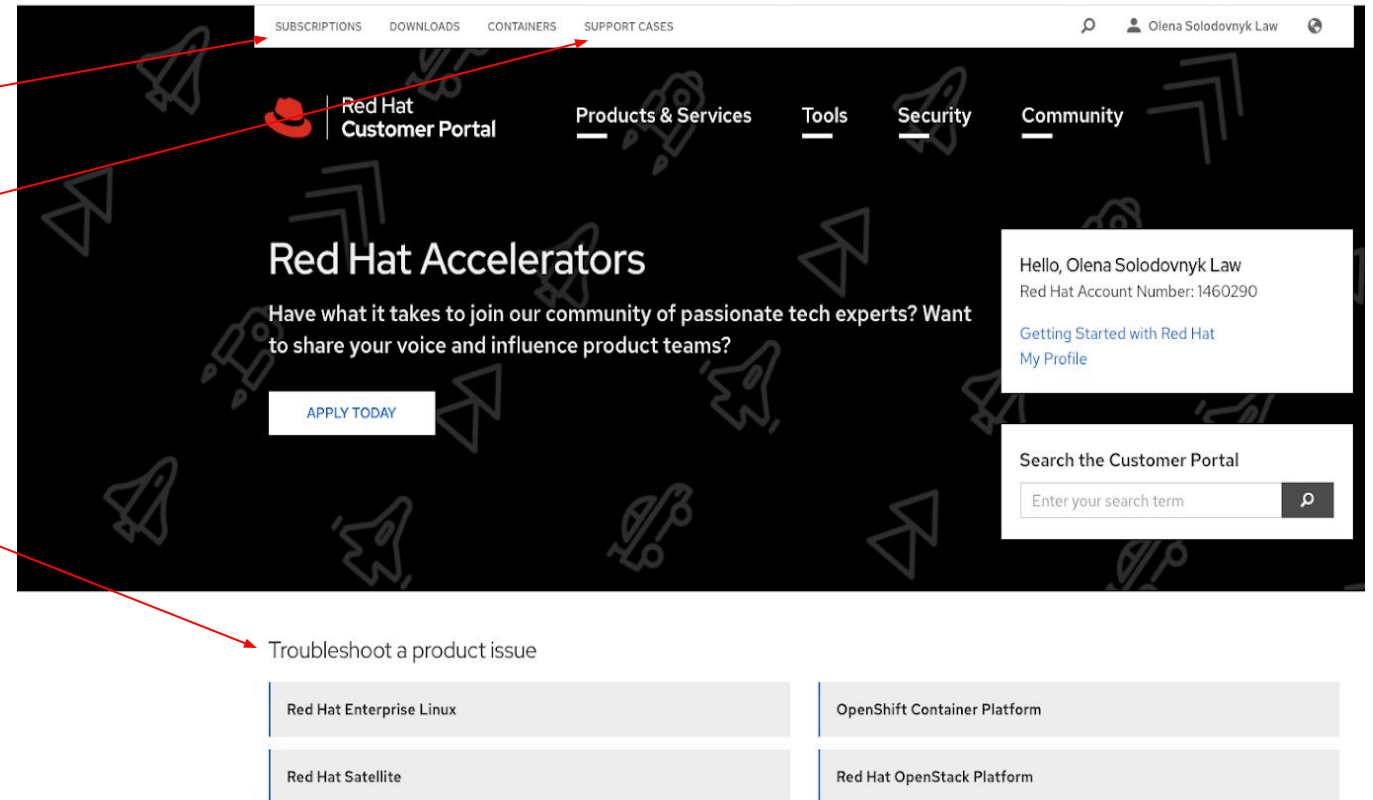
SUBSCRIPTIONS DOWNLOADS CONTAINERS SUPPORT CASES

Olena Solodovnyk Law

Red Hat
Customer Portal

Products & Services Tools Security Community

Red Hat Accelerators

Have what it takes to join our community of passionate tech experts? Want to share your voice and influence product teams?

APPLY TODAY

Hello, Olena Solodovnyk Law
Red Hat Account Number: 1460290

Getting Started with Red Hat
My Profile

Search the Customer Portal

Enter your search term

Troubleshoot a product issue

| Red Hat Enterprise Linux | OpenShift Container Platform |
|---|---|
| Red Hat Satellite | Red Hat OpenStack Platform |